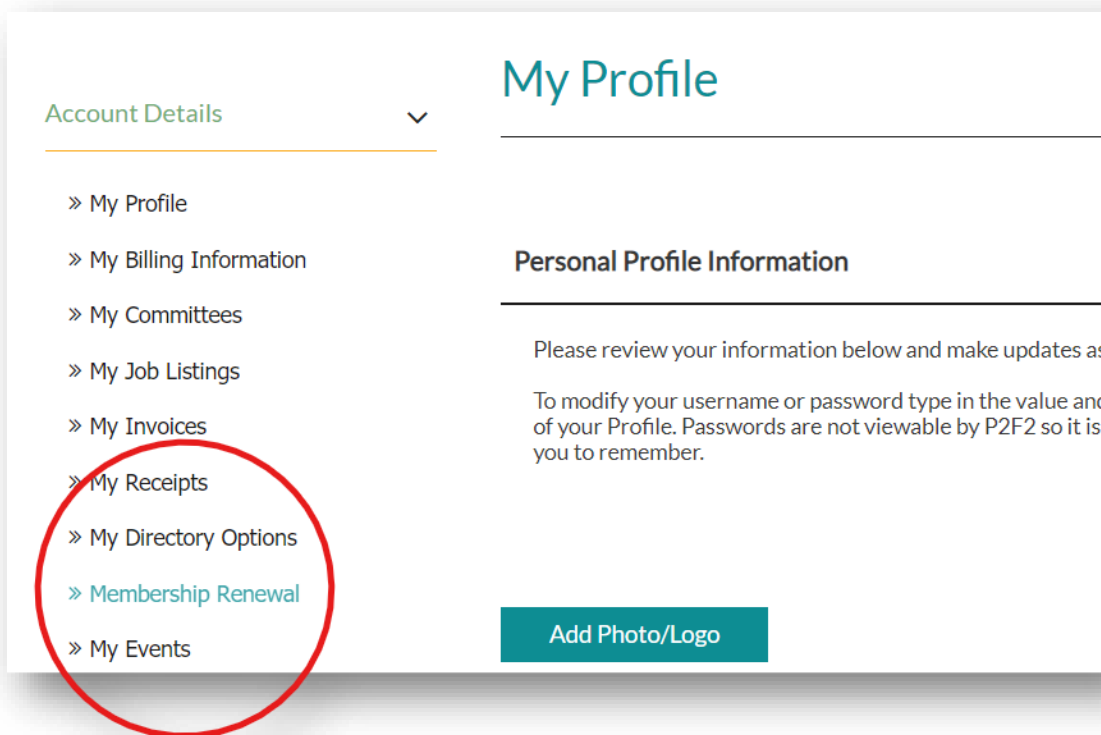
Account Details

» My Profile

» My Billing Information

» My Committees

» My Job Listings

» My Invoices

» My Receipts

» My Directory Options

» Membership Renewal

» My Events

My Profile

Personal Profile Information

Please review your information below and make updates as

To modify your username or password type in the value and of your Profile. Passwords are not viewable by P2F2 so it is you to remember.

Add Photo/Logo